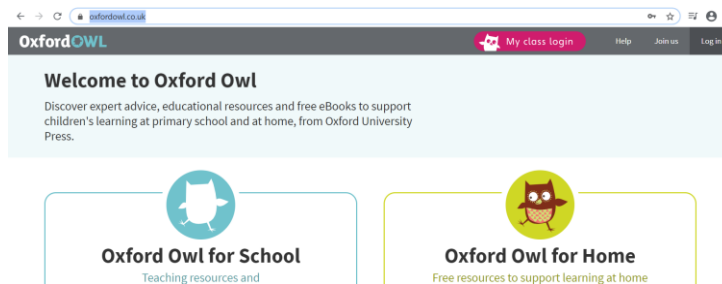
oxfordowl.co.uk

OxfordOWL

My class login

Help

Join us

Log in

Welcome to Oxford Owl

Discover expert advice, educational resources and free eBooks to support children's learning at primary school and at home, from Oxford University Press.

Oxford Owl for School

Teaching resources and

Oxford Owl for Home

Free resources to support learning at home